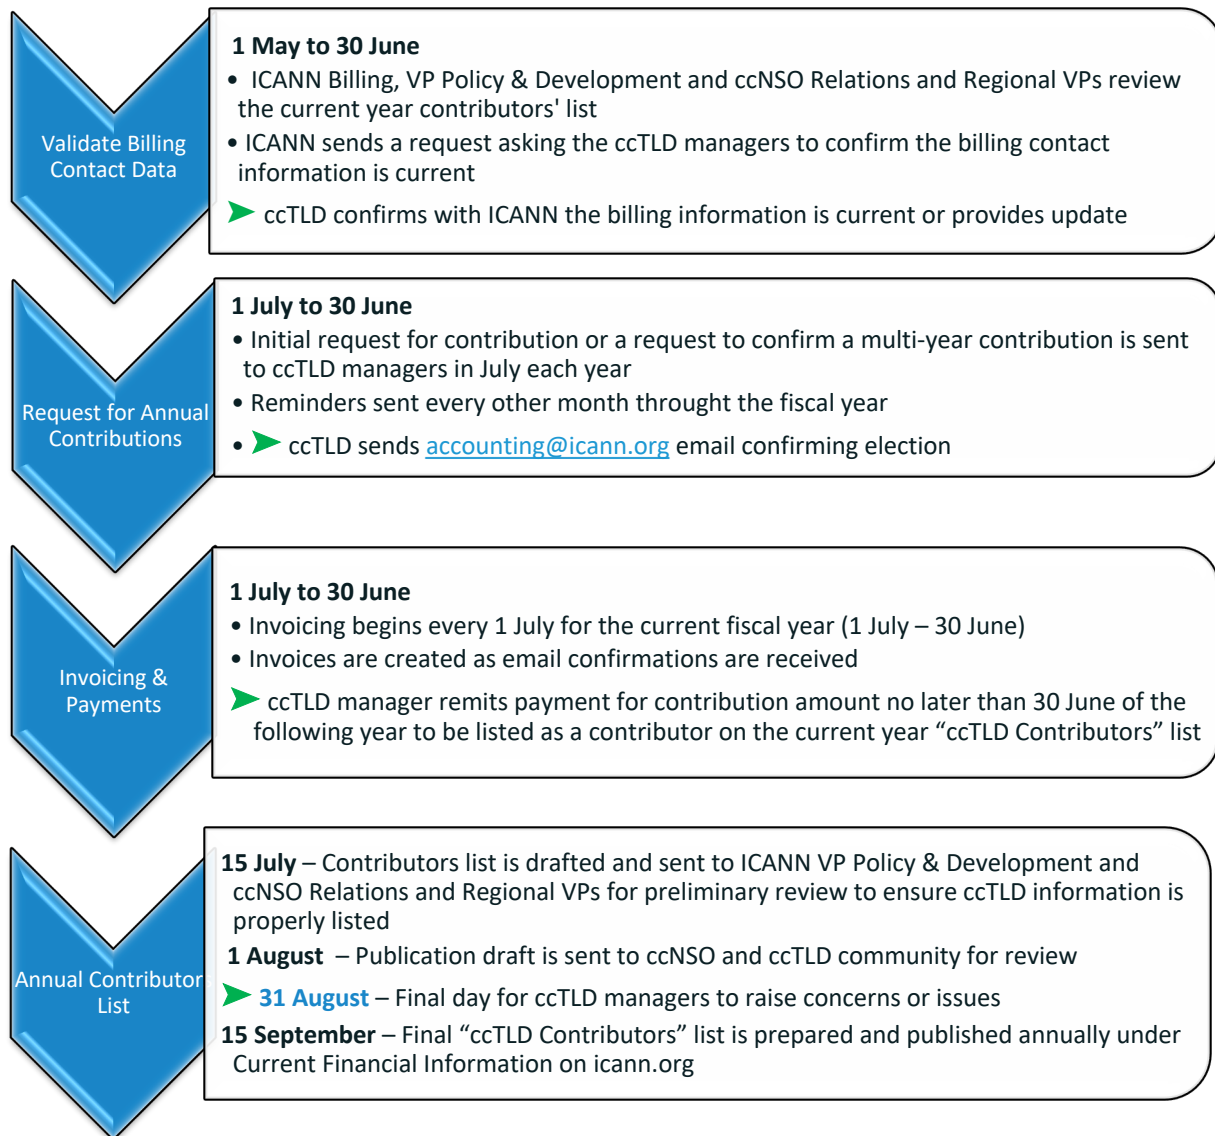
Validate Billing Contact Data

1 May to 30 June
• ICANN Billing, VP Policy & Development and ccNSO Relations and Regional VPs review the current year contributors' list
• ICANN sends a request asking the ccTLD managers to confirm the billing contact information is current
ccTLD confirms with ICANN the billing information is current or provides update

Request for Annual Contributions

1 July to 30 June
• Initial request for contribution or a request to confirm a multi-year contribution is sent to ccTLD managers in July each year
• Reminders sent every other month throught the fiscal year
• ccTLD sends accounting@icann.org email confirming election

Invoicing & Payments

1 July to 30 June
• Invoicing begins every 1 July for the current fiscal year (1 July – 30 June)
• Invoices are created as email confirmations are received
ccTLD manager remits payment for contribution amount no later than 30 June of the following year to be listed as a contributor on the current year "ccTLD Contributors" list

Annual Contributor List

15 July – Contributors list is drafted and sent to ICANN VP Policy & Development and ccNSO Relations and Regional VPs for preliminary review to ensure ccTLD information is properly listed
1 August – Publication draft is sent to ccNSO and ccTLD community for review
31 August – Final day for ccTLD managers to raise concerns or issues
15 September – Final "ccTLD Contributors" list is prepared and published annually under Current Financial Information on icann.org